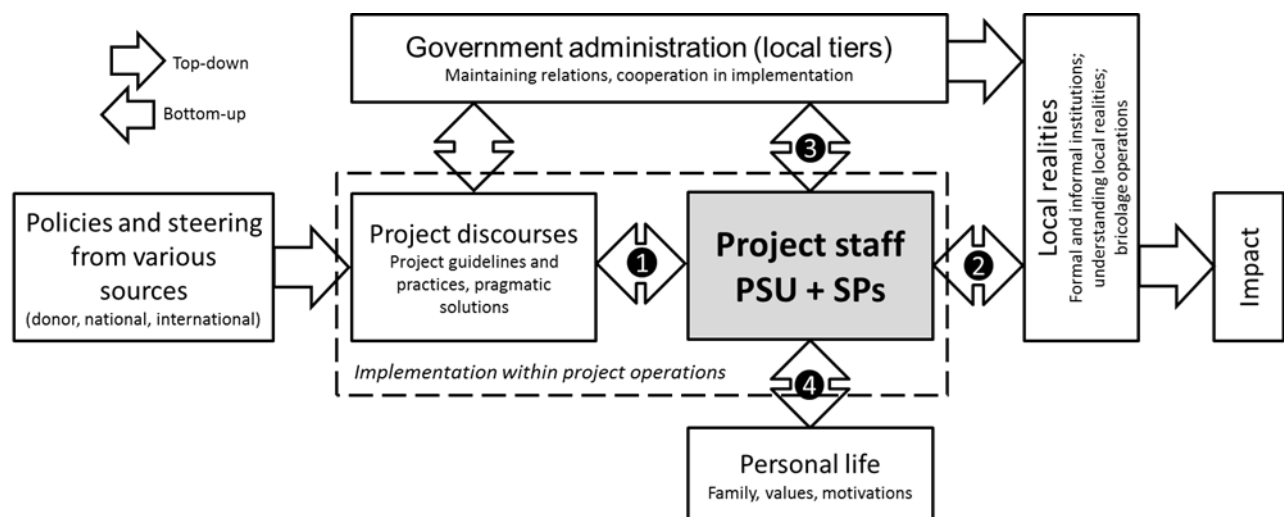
Top-down

Bottom-up

Government administration (local tiers)
Maintaining relations, cooperation in implementation

3

Policies and steering from various sources
(donor, national, international)

Project discourses
Project guidelines and practices, pragmatic solutions

1

Project staff
PSU + SPs

2

Local realities
Formal and informal institutions; understanding local realities; bricolage operations

Impact

Implementation within project operations

4

Personal life
Family, values, motivations